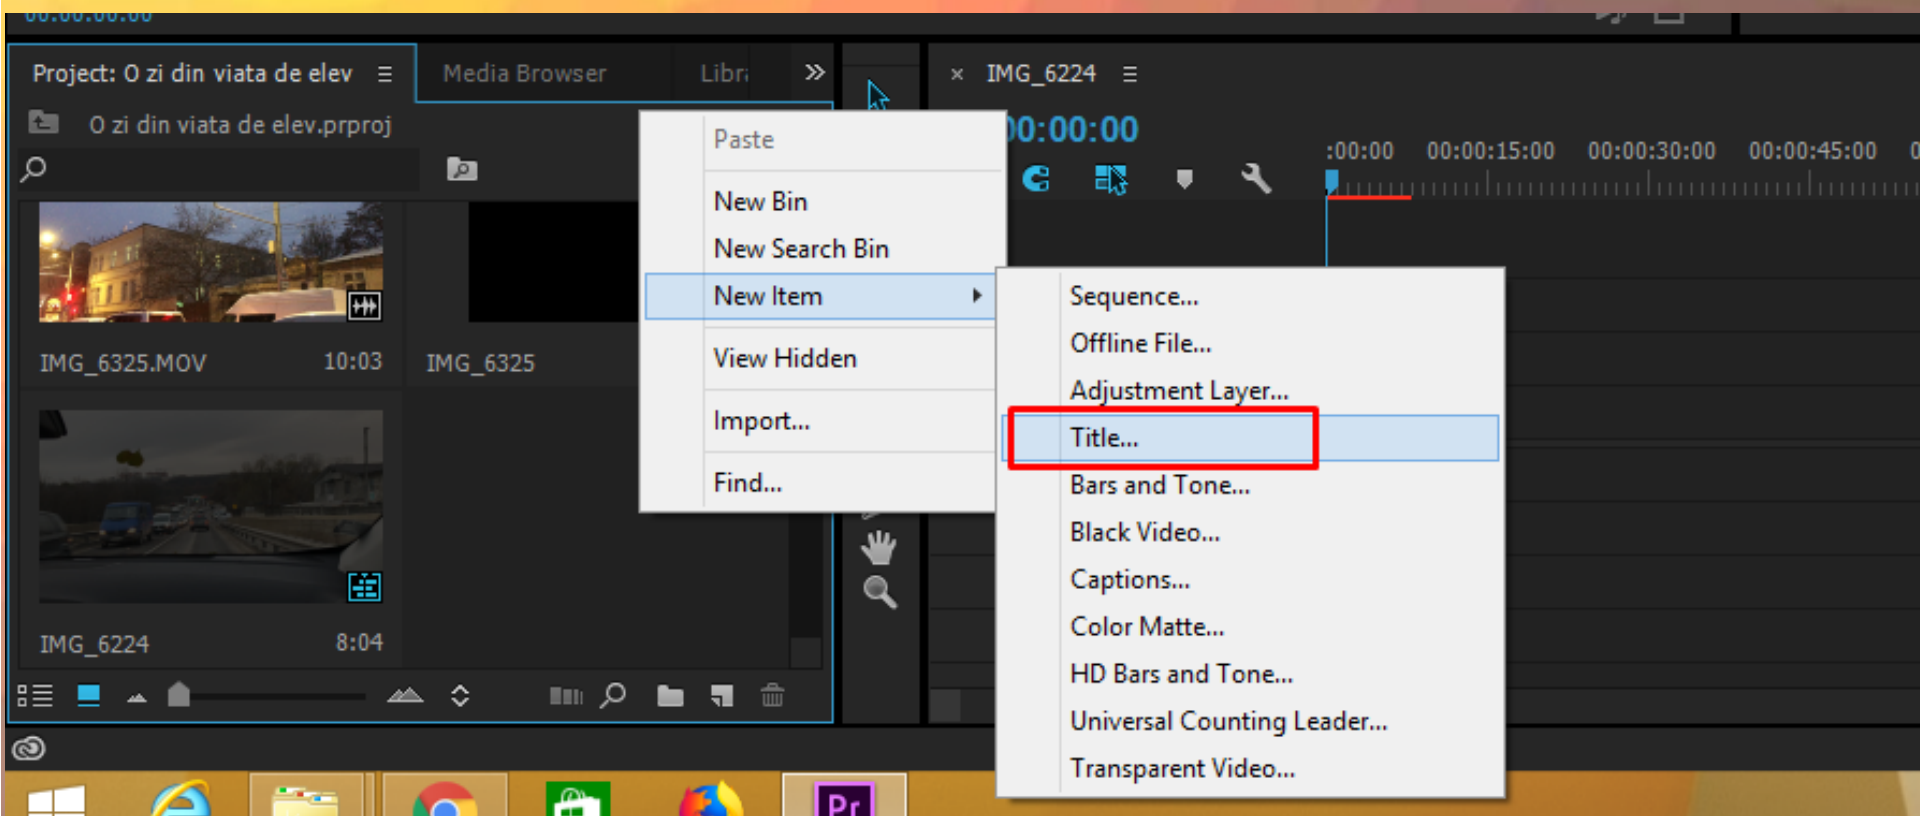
Project: O zi din viata de elev ≡ Media Browser Libr »

O zi din viata de elev.prproj

IMG_6325.MOV 10:03
IMG_6325

IMG_6224 8:04

× IMG_6224 ≡

00:00:00

:00:00 00:00:15:00 00:00:30:00 00:00:45:00

Paste
New Bin
New Search Bin
New Item
View Hidden
Import...
Find...

Sequence...
Offline File...
Adjustment Layer...
Title...
Bars and Tone...
Black Video...
Captions...
Color Matte...
HD Bars and Tone...
Universal Counting Leader...
Transparent Video...

Pr